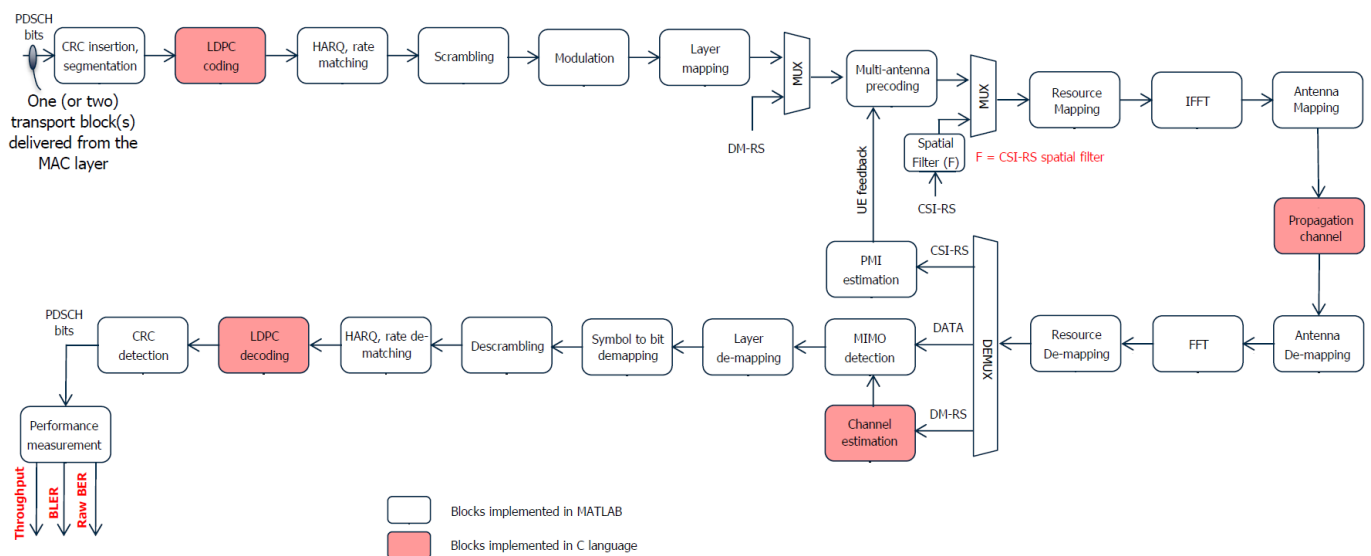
PDSCH bits

One (or two) transport block(s) delivered from the MAC layer

CRC insertion, segmentation

LDPC coding

HARQ, rate matching

Scrambling

Modulation

Layer mapping

MUX

DM-RS

Multi-antenna precoding

MUX

Resource Mapping

IFFT

Antenna Mapping

Spatial Filter (F)

F = CSI-RS spatial filter

CSI-RS

UE feedback

Propagation channel

PMI estimation

CSI-RS

DATA

DEMUX

DM-RS

PDSCH bits

CRC detection

LDPC decoding

HARQ, rate de-matching

Descrambling

Symbol to bit demapping

Layer de-mapping

MIMO detection

Resource De-mapping

FFT

Antenna De-mapping

Channel estimation

Performance measurement

Throughput

BLER

Raw BER

Blocks implemented in MATLAB

Blocks implemented in C language